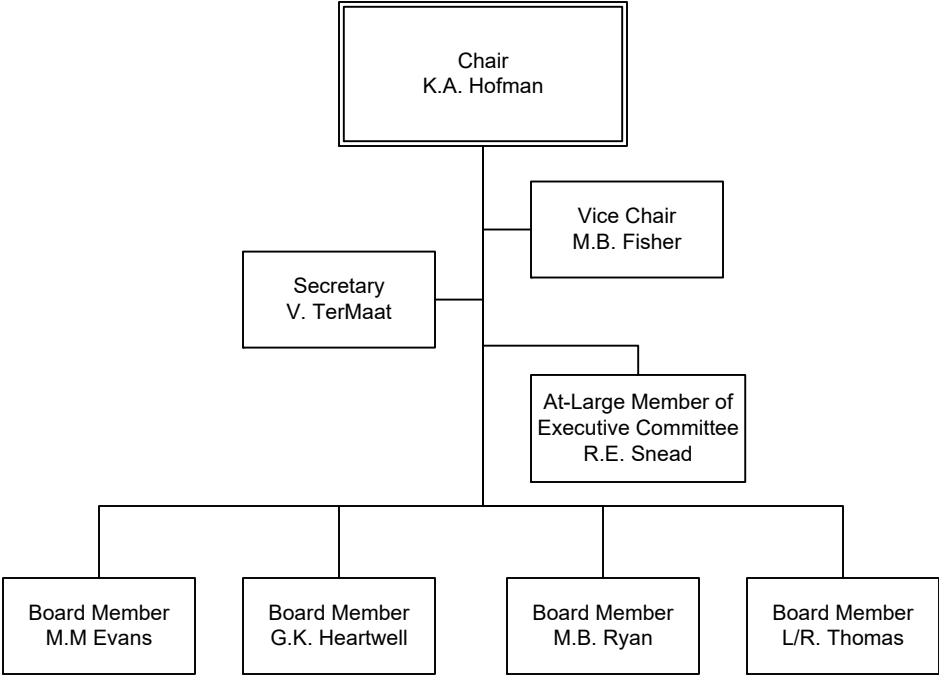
Chair
K.A. Hofman

Vice Chair
M.B. Fisher

Secretary
V. TerMaat

At-Large Member of
Executive Committee
R.E. Snead

Board Member
M.M Evans

Board Member
G.K. Heartwell

Board Member
M.B. Ryan

Board Member
L/R. Thomas